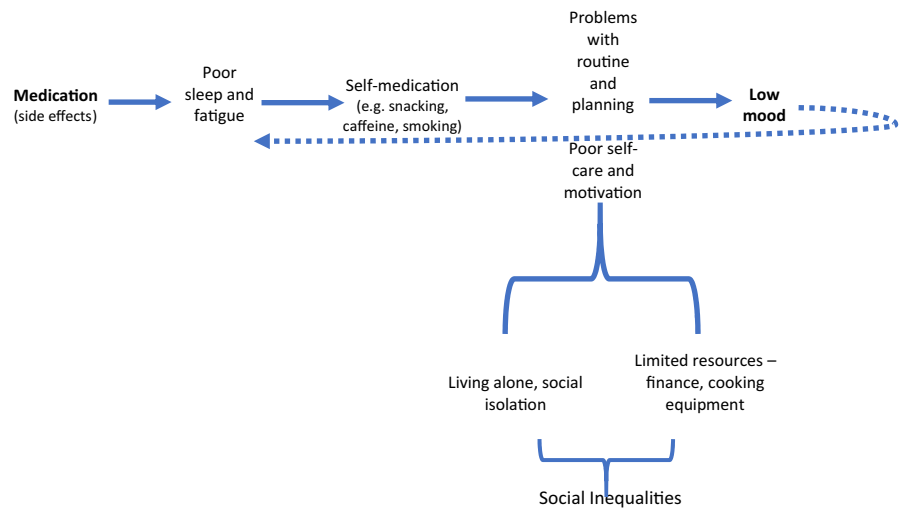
**Medication**
(side effects)

Poor sleep and fatigue

Self-medication
(e.g. snacking, caffeine, smoking)

Problems with routine and planning

**Low mood**

Poor self-care and motivation

Living alone, social isolation

Limited resources – finance, cooking equipment

Social Inequalities